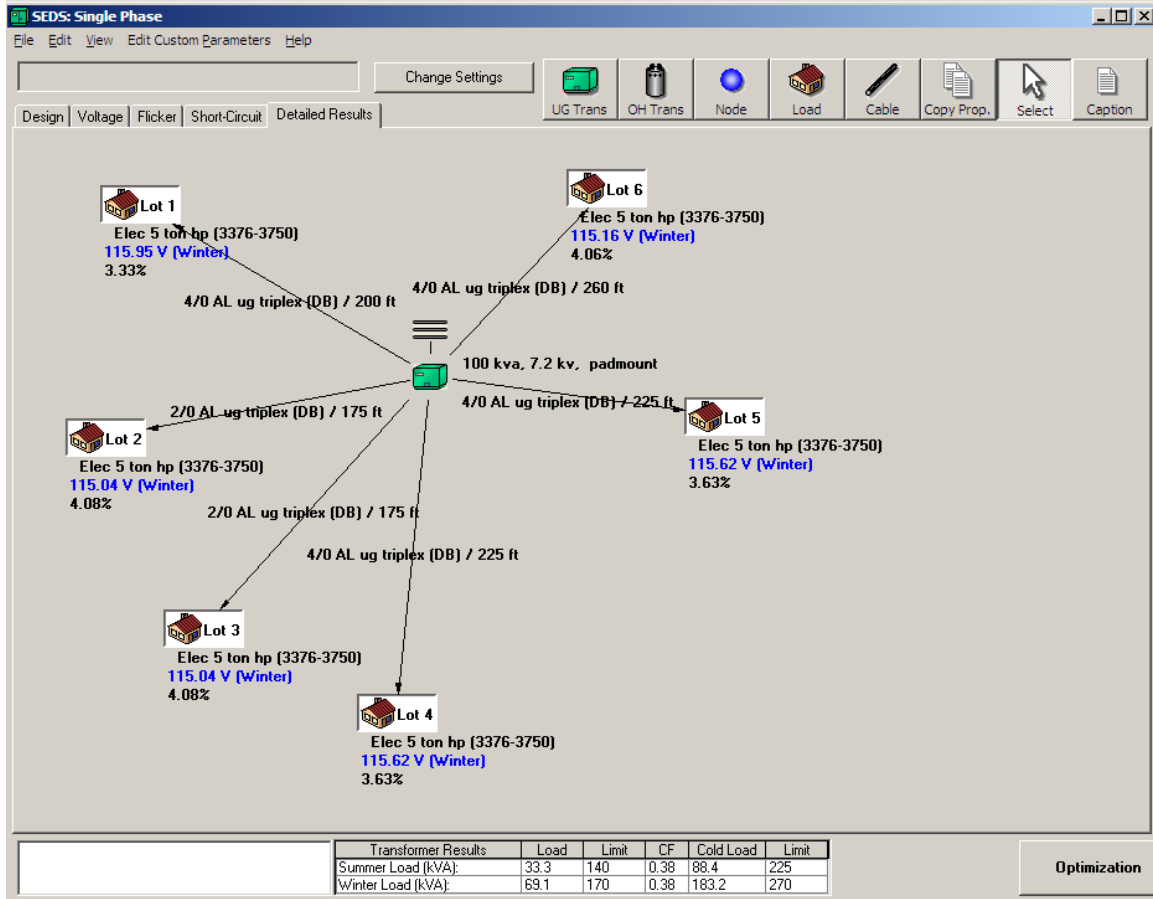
SEDS: Single Phase

File Edit View Edit Custom Parameters Help

Change Settings

UG Trans OH Trans Node Load Cable Copy Prop. Select Caption

Design Voltage Flicker Short-Circuit Detailed Results

Lot 1
Elec 5 ton hp (3376-3750)
115.95 V (Winter)
3.33%

Lot 6
Elec 5 ton hp (3376-3750)
115.16 V (Winter)
4.06%

4/0 AL ug triplex (DB) / 200 ft

4/0 AL ug triplex (DB) / 260 ft

100 kva, 7.2 kv, padmount

2/0 AL ug triplex (DB) / 175 ft

4/0 AL ug triplex (DB) / 225 ft

Lot 5
Elec 5 ton hp (3376-3750)
115.62 V (Winter)
3.63%

Lot 2
Elec 5 ton hp (3376-3750)
115.04 V (Winter)
4.08%

2/0 AL ug triplex (DB) / 175 ft

4/0 AL ug triplex (DB) / 225 ft

Lot 3
Elec 5 ton hp (3376-3750)
115.04 V (Winter)
4.08%

Lot 4
Elec 5 ton hp (3376-3750)
115.62 V (Winter)
3.63%

| Transformer Results | Load | Limit | CF | Cold Load | Limit |
|---|---|---|---|---|---|
| Summer Load (kVA): | 33.3 | 140 | 0.38 | 88.4 | 225 |
| Winter Load (kVA): | 69.1 | 170 | 0.38 | 183.2 | 270 |

Optimization